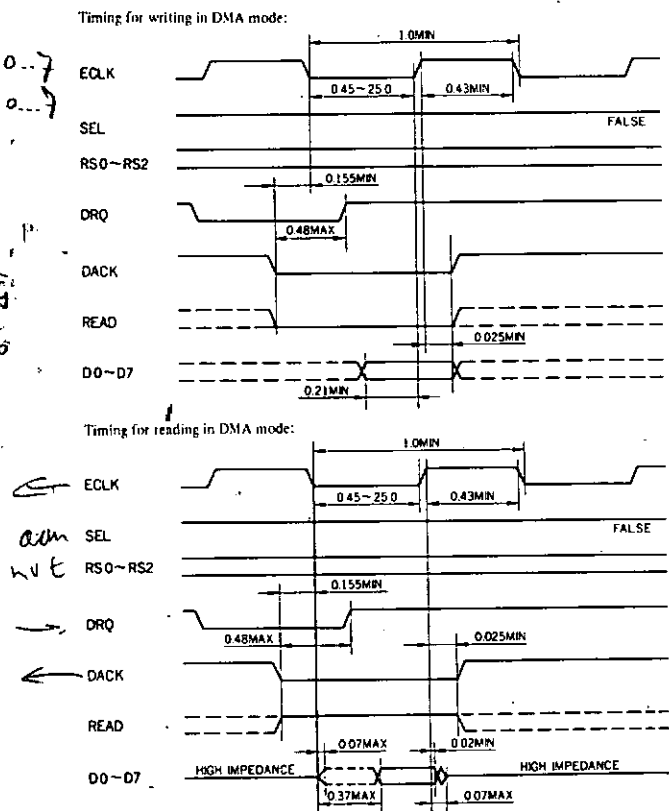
Timing for writing in DMA mode:

0..7
0..7

ECLK
1.0MIN
0.45~25.0
0.43MIN
SEL
FALSE
RS0~RS2
0.155MIN
DRQ
0.48MAX
DACK
READ
0.025MIN
D0~D7
0.21MIN

Timing for reading in DMA mode:

ECLK
1.0MIN
0.45~25.0
0.43MIN
SEL
FALSE
RS0~RS2
0.155MIN
DRQ
0.48MAX
0.025MIN
DACK
READ
0.07MAX
0.02MIN
D0~D7
HIGH IMPEDANCE
HIGH IMPEDANCE
0.37MAX
0.07MAX

aun
nvt